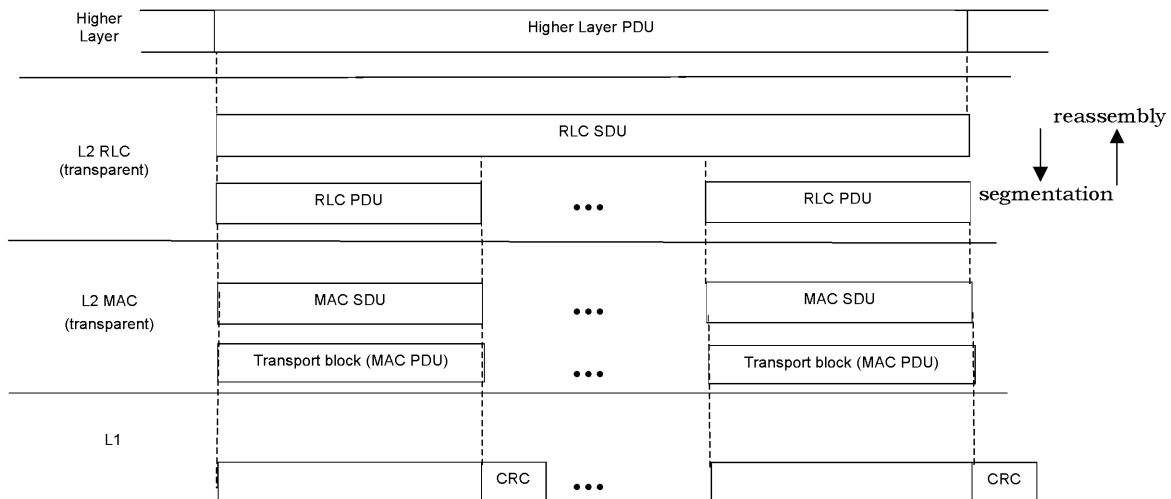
Higher Layer

Higher Layer PDU

L2 RLC (transparent)

RLC SDU

reassembly

segmentation

RLC PDU

...

RLC PDU

L2 MAC (transparent)

MAC SDU

...

MAC SDU

Transport block (MAC PDU)

...

Transport block (MAC PDU)

L1

CRC

...

CRC